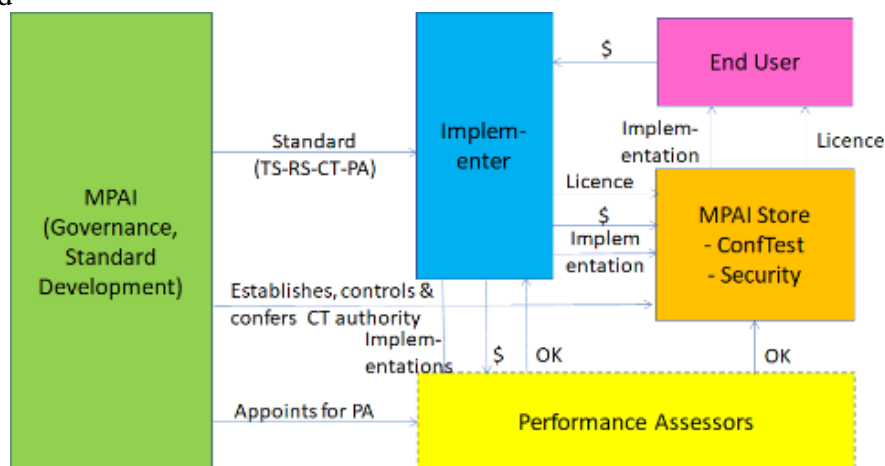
d

MPAI (Governance, Standard Development)

Standard (TS-RS-CT-PA)

Implementer

$

End User

Implementation

Licence

Licence

$

Implementation

MPAI Store
- ConfTest
- Security

Establishes, controls & confers CT authority

Implementations

$

OK

OK

Appoints for PA

Performance Assessors